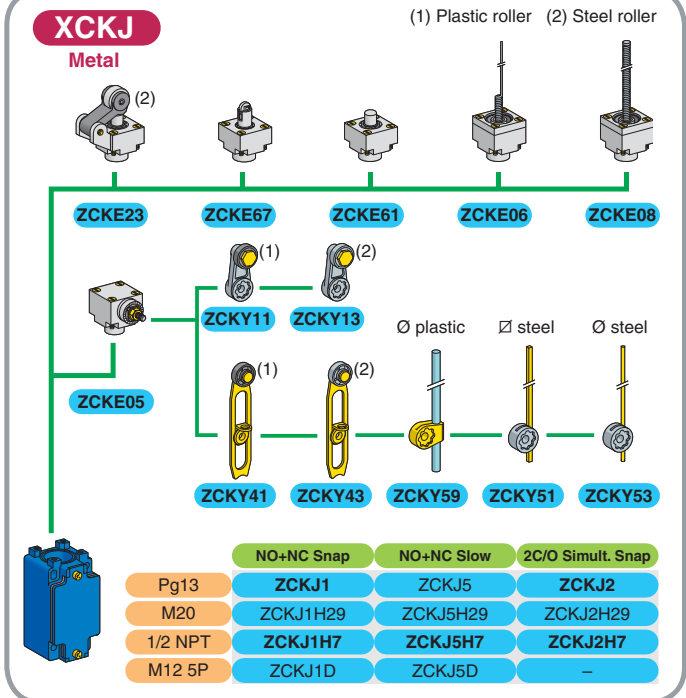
XCKJ
Metal

(1) Plastic roller (2) Steel roller

(2)

ZCKE23 ZCKE67 ZCKE61 ZCKE06 ZCKE08

(1) (2)

ZCKY11 ZCKY13

ZCKE05

Ø plastic ◻ steel Ø steel

(1) (2)

ZCKY41 ZCKY43 ZCKY59 ZCKY51 ZCKY53

| | NO+NC Snap | NO+NC Slow | 2C/O Simult. Snap |
|---|---|---|---|
| Pg13 | ZCKJ1 | ZCKJ5 | ZCKJ2 |
| M20 | ZCKJ1H29 | ZCKJ5H29 | ZCKJ2H29 |
| 1/2 NPT | ZCKJ1H7 | ZCKJ5H7 | ZCKJ2H7 |
| M12 5P | ZCKJ1D | ZCKJ5D | – |